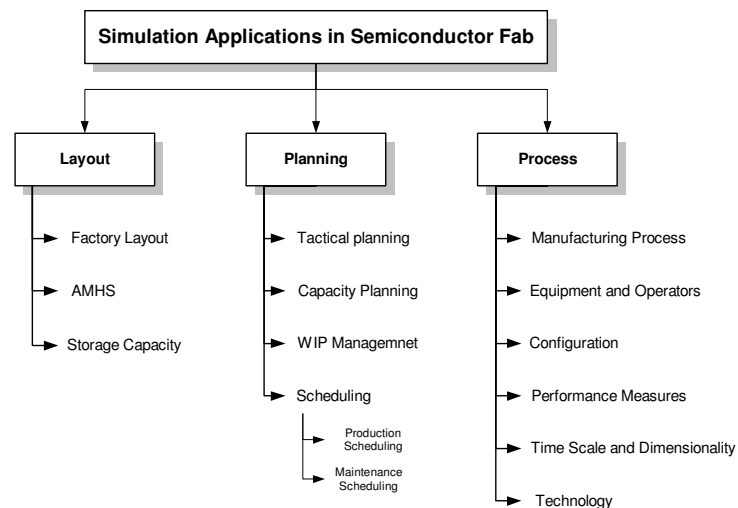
Simulation Applications in Semiconductor Fab

Layout

Factory Layout

AMHS

Storage Capacity

Planning

Tactical planning

Capacity Planning

WIP Managemnet

Scheduling

Production Scheduling

Maintenance Scheduling

Process

Manufacturing Process

Equipment and Operators

Configuration

Performance Measures

Time Scale and Dimensionality

Technology